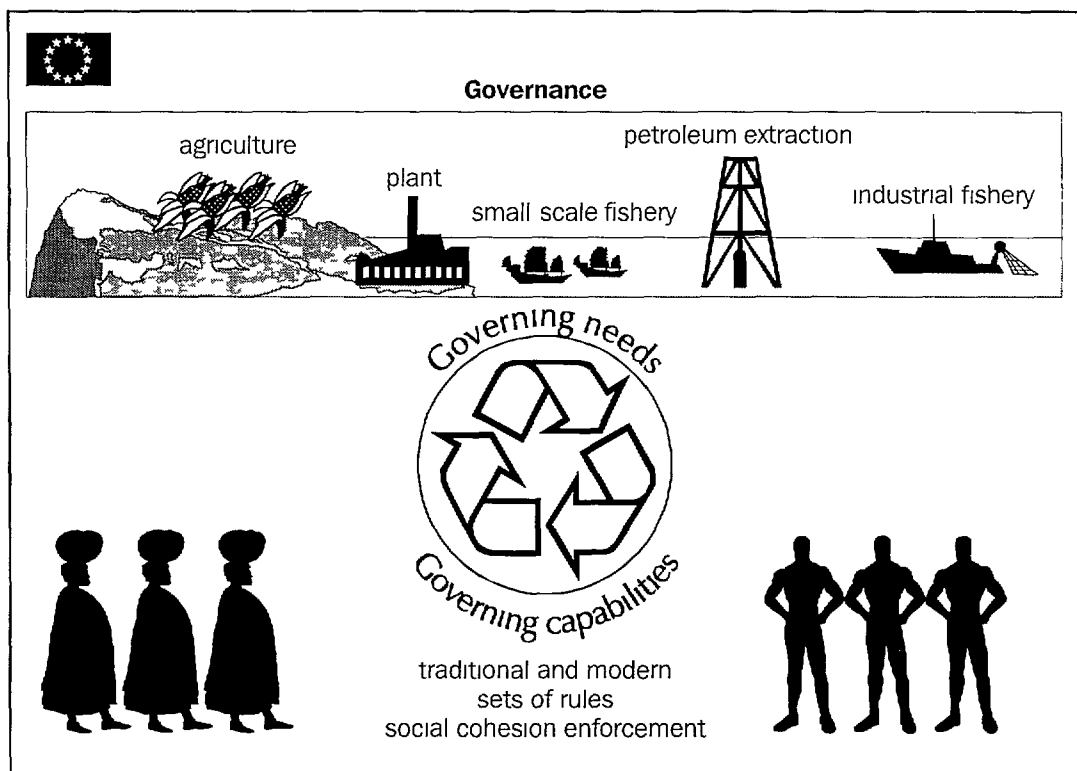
Governance

agriculture

plant

small scale fishery

petroleum extraction

industrial fishery

Governing needs

Governing capabilities

traditional and modern sets of rules social cohesion enforcement